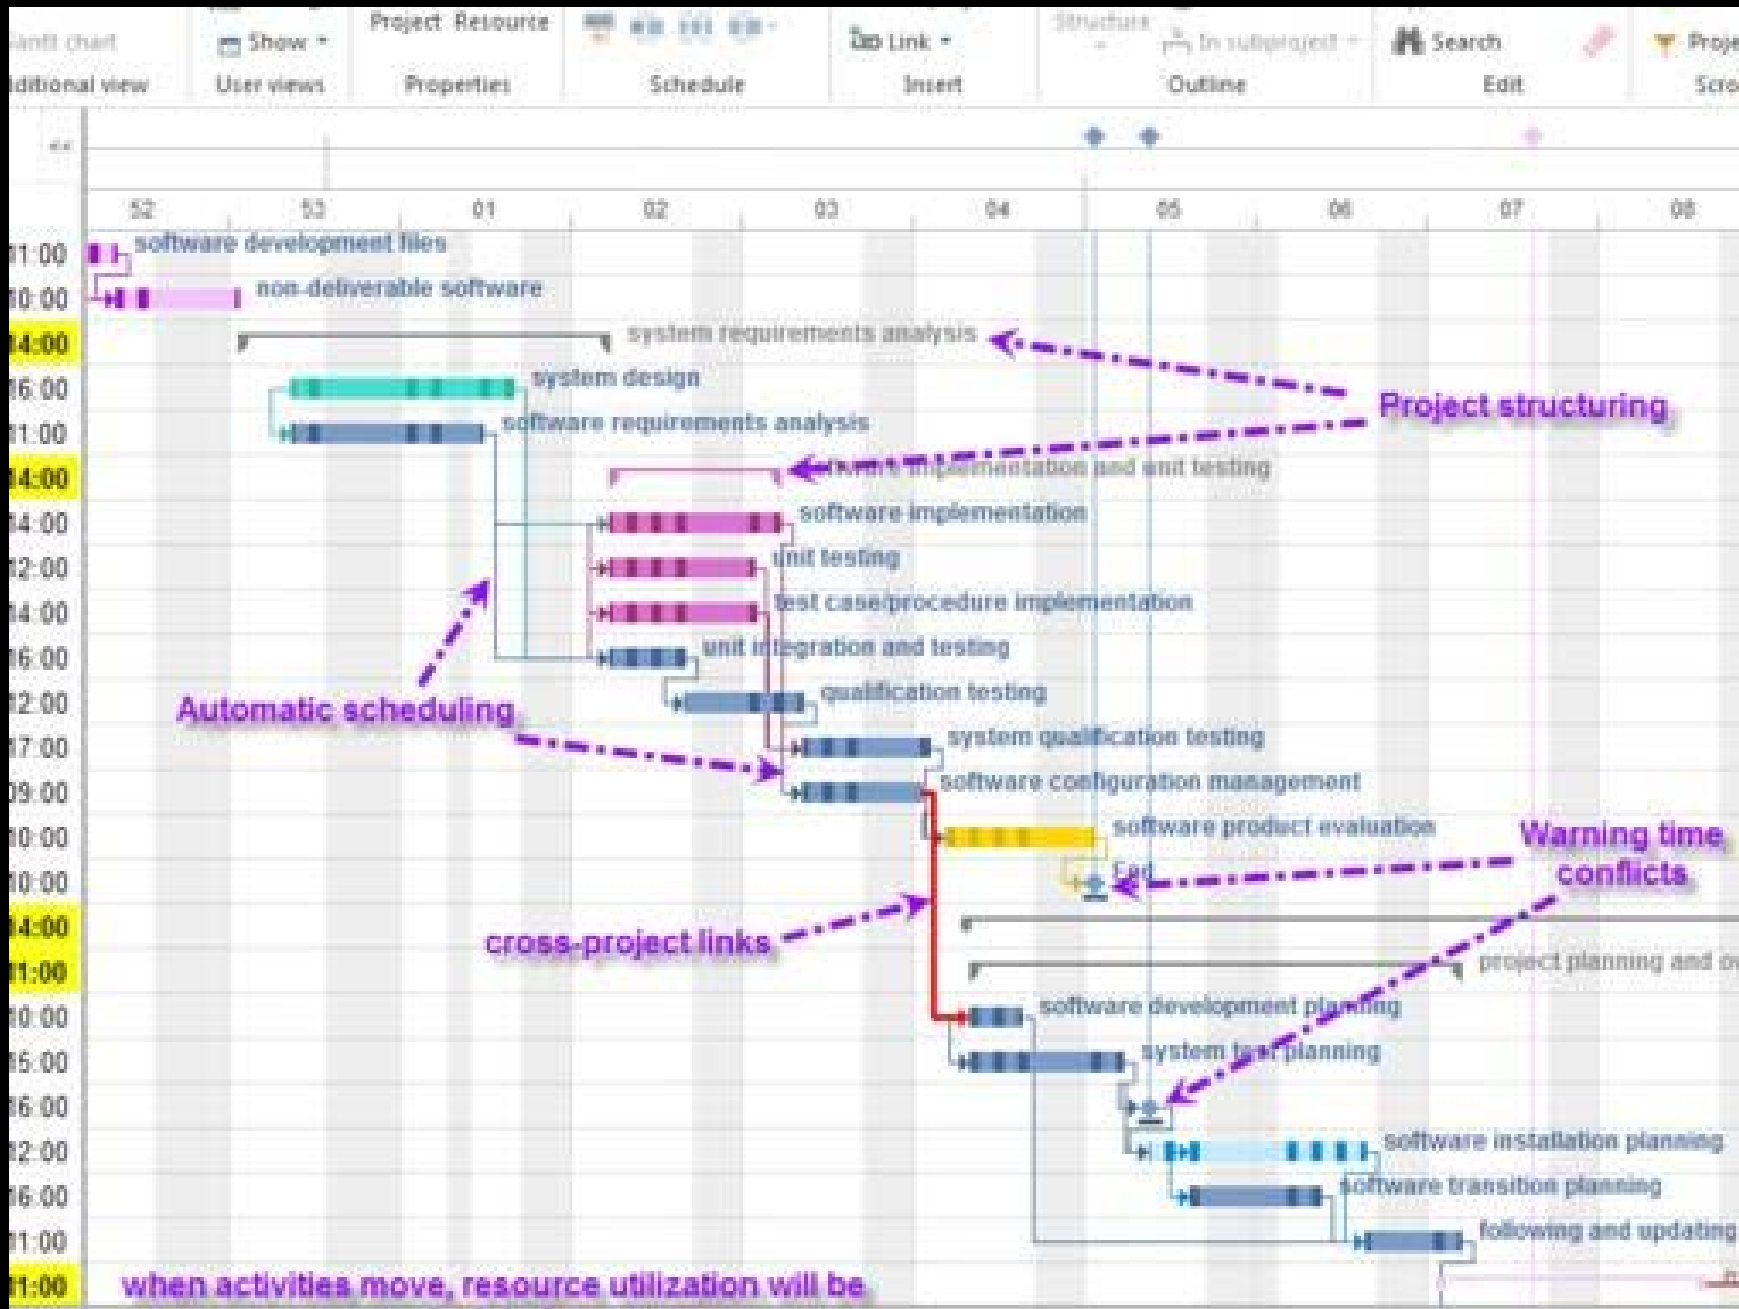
antt chart
dditional view
Show
User views
Project Resource
Properties
Schedule
Link
Insert
Structure
In subproject
Outline
Search
Edit
Proje
Scro

52 53 01 02 03 04 05 06 07 08

11:00 software development files
10:00 non-deliverable software
14:00 system requirements analysis
16:00 system design
11:00 software requirements analysis
14:00 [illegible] implementation and unit testing
14:00 software implementation
12:00 unit testing
14:00 test case/procedure implementation
16:00 unit integration and testing
12:00 qualification testing
17:00 system qualification testing
09:00 software configuration management
10:00 software product evaluation
10:00 End
14:00
11:00 project planning and o
10:00 software development planning
15:00 system test planning
16:00
12:00 software installation planning
16:00 software transition planning
11:00 following and updating
11:00

Project structuring
Automatic scheduling
Warning time conflicts
cross-project links
when activities move, resource utilization will be